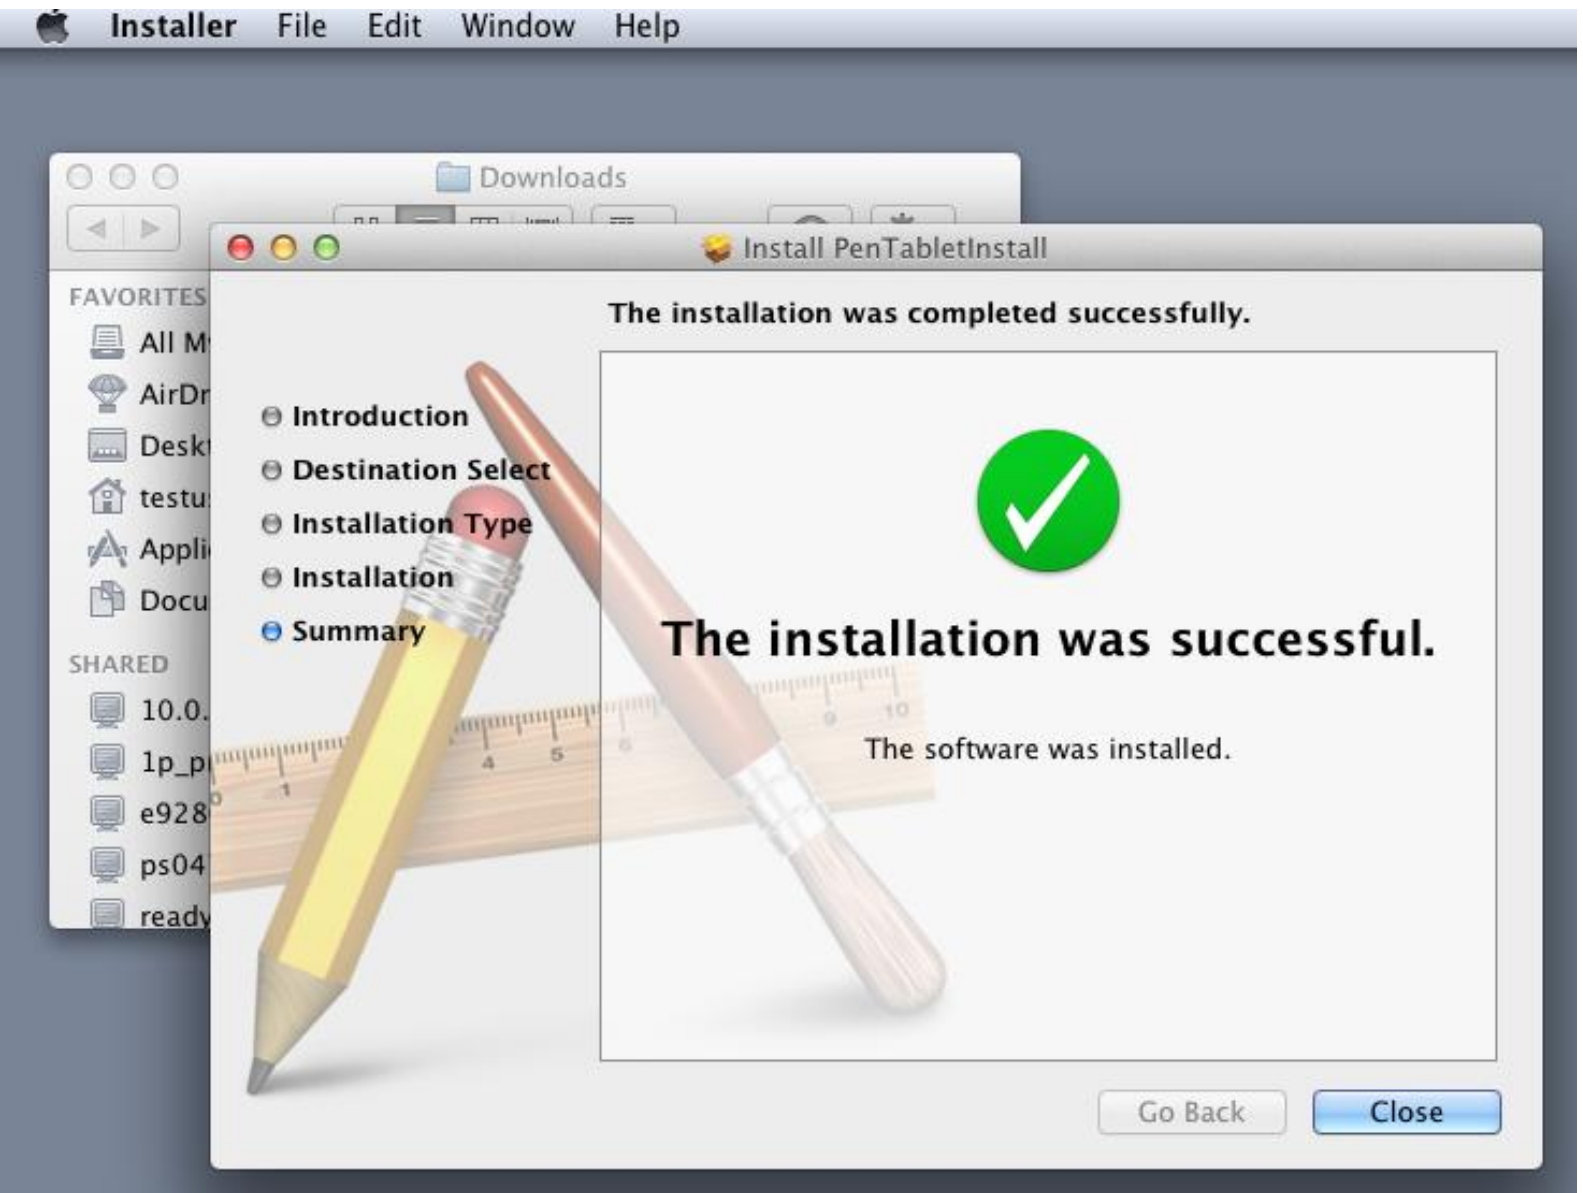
Installer File Edit Window Help

Downloads

FAVORITES
All M
AirDr
Deskt
testu
Appli
Docu

SHARED
10.0.
1p_p
e928
ps04
ready

Install PenTabletInstall

The installation was completed successfully.

Introduction
Destination Select
Installation Type
Installation
Summary

The installation was successful.

The software was installed.

Go Back
Close